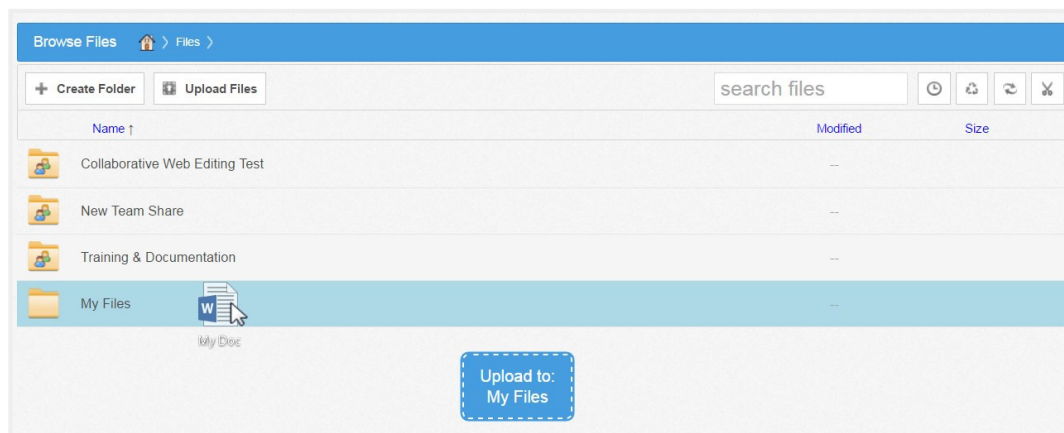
Browse Files > Files >

+ Create Folder Upload Files search files

| Name ↑ | Modified | Size |
|---|---|---|
| Collaborative Web Editing Test | -- | |
| New Team Share | -- | |
| Training & Documentation | -- | |
| My Files | -- | |

W

My Doc

Upload to: My Files